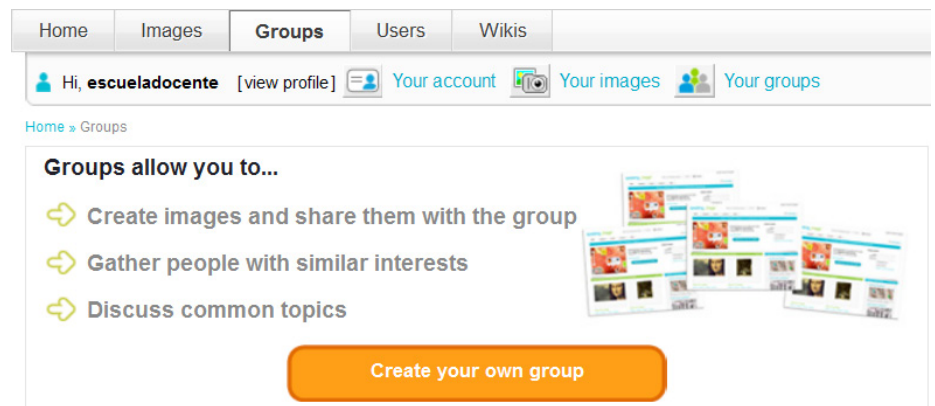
Home | Images | Groups | Users | Wikis

Hi, escueladocente [view profile] Your account Your images Your groups

Home » Groups

Groups allow you to...

Create images and share them with the group

Gather people with similar interests

Discuss common topics

Create your own group